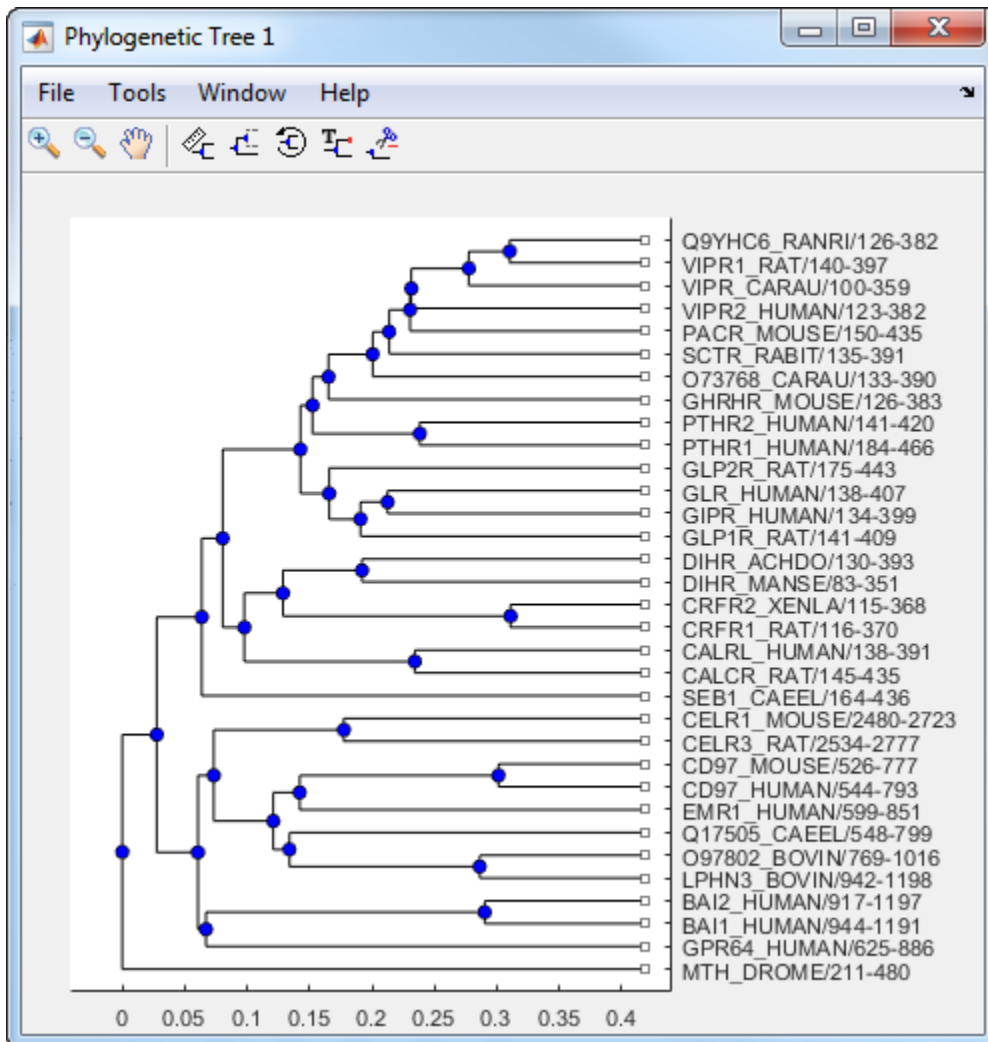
Phylogenetic Tree 1

File Tools Window Help

Q9YHC6_RANRI/126-382
VIPR1_RAT/140-397
VIPR_CARAU/100-359
VIPR2_HUMAN/123-382
PACR_MOUSE/150-435
SCTR_RABIT/135-391
O73768_CARAU/133-390
GHRHR_MOUSE/126-383
PTHR2_HUMAN/141-420
PTHR1_HUMAN/184-466
GLP2R_RAT/175-443
GLR_HUMAN/138-407
GIPR_HUMAN/134-399
GLP1R_RAT/141-409
DIHR_ACHDO/130-393
DIHR_MANSE/83-351
CRFR2_XENLA/115-368
CRFR1_RAT/116-370
CALRL_HUMAN/138-391
CALCR_RAT/145-435
SEB1_CAEEL/164-436
CELR1_MOUSE/2480-2723
CELR3_RAT/2534-2777
CD97_MOUSE/526-777
CD97_HUMAN/544-793
EMR1_HUMAN/599-851
Q17505_CAEEL/548-799
O97802_BOVIN/769-1016
LPHN3_BOVIN/942-1198
BAI2_HUMAN/917-1197
BAI1_HUMAN/944-1191
GPR64_HUMAN/625-886
MTH_DROME/211-480

0 0.05 0.1 0.15 0.2 0.25 0.3 0.35 0.4